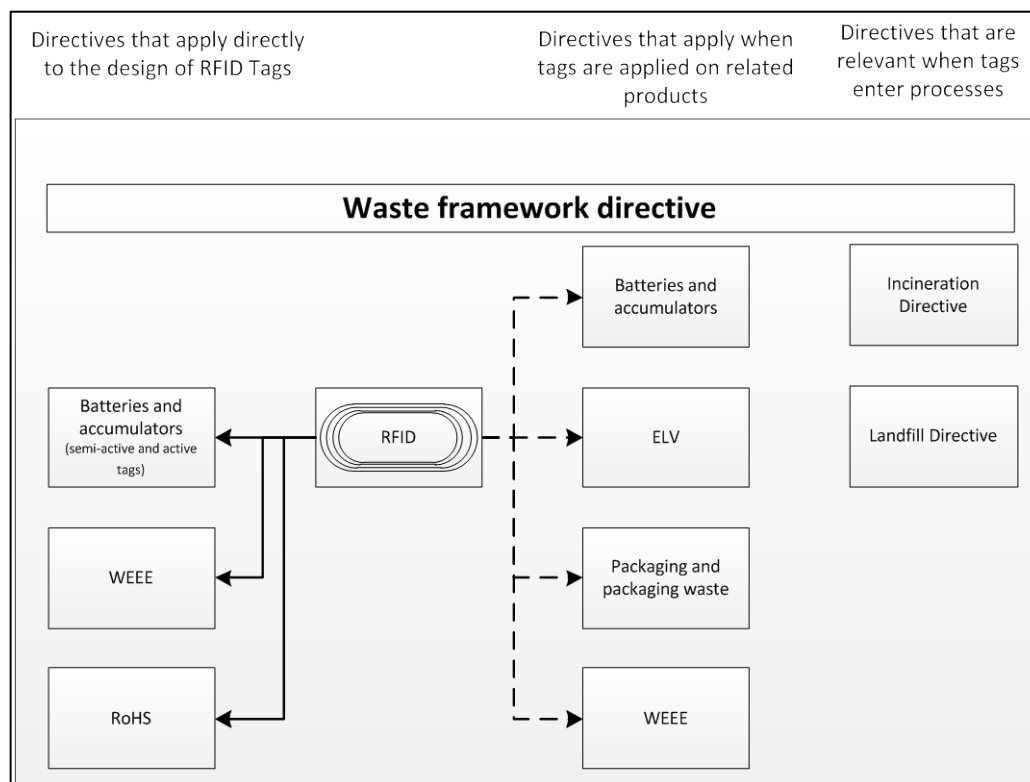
Directives that apply directly to the design of RFID Tags

Directives that apply when tags are applied on related products

Directives that are relevant when tags enter processes

Waste framework directive

Batteries and accumulators

Incineration Directive

Batteries and accumulators (semi-active and active tags)

RFID

ELV

Landfill Directive

WEEE

Packaging and packaging waste

RoHS

WEEE